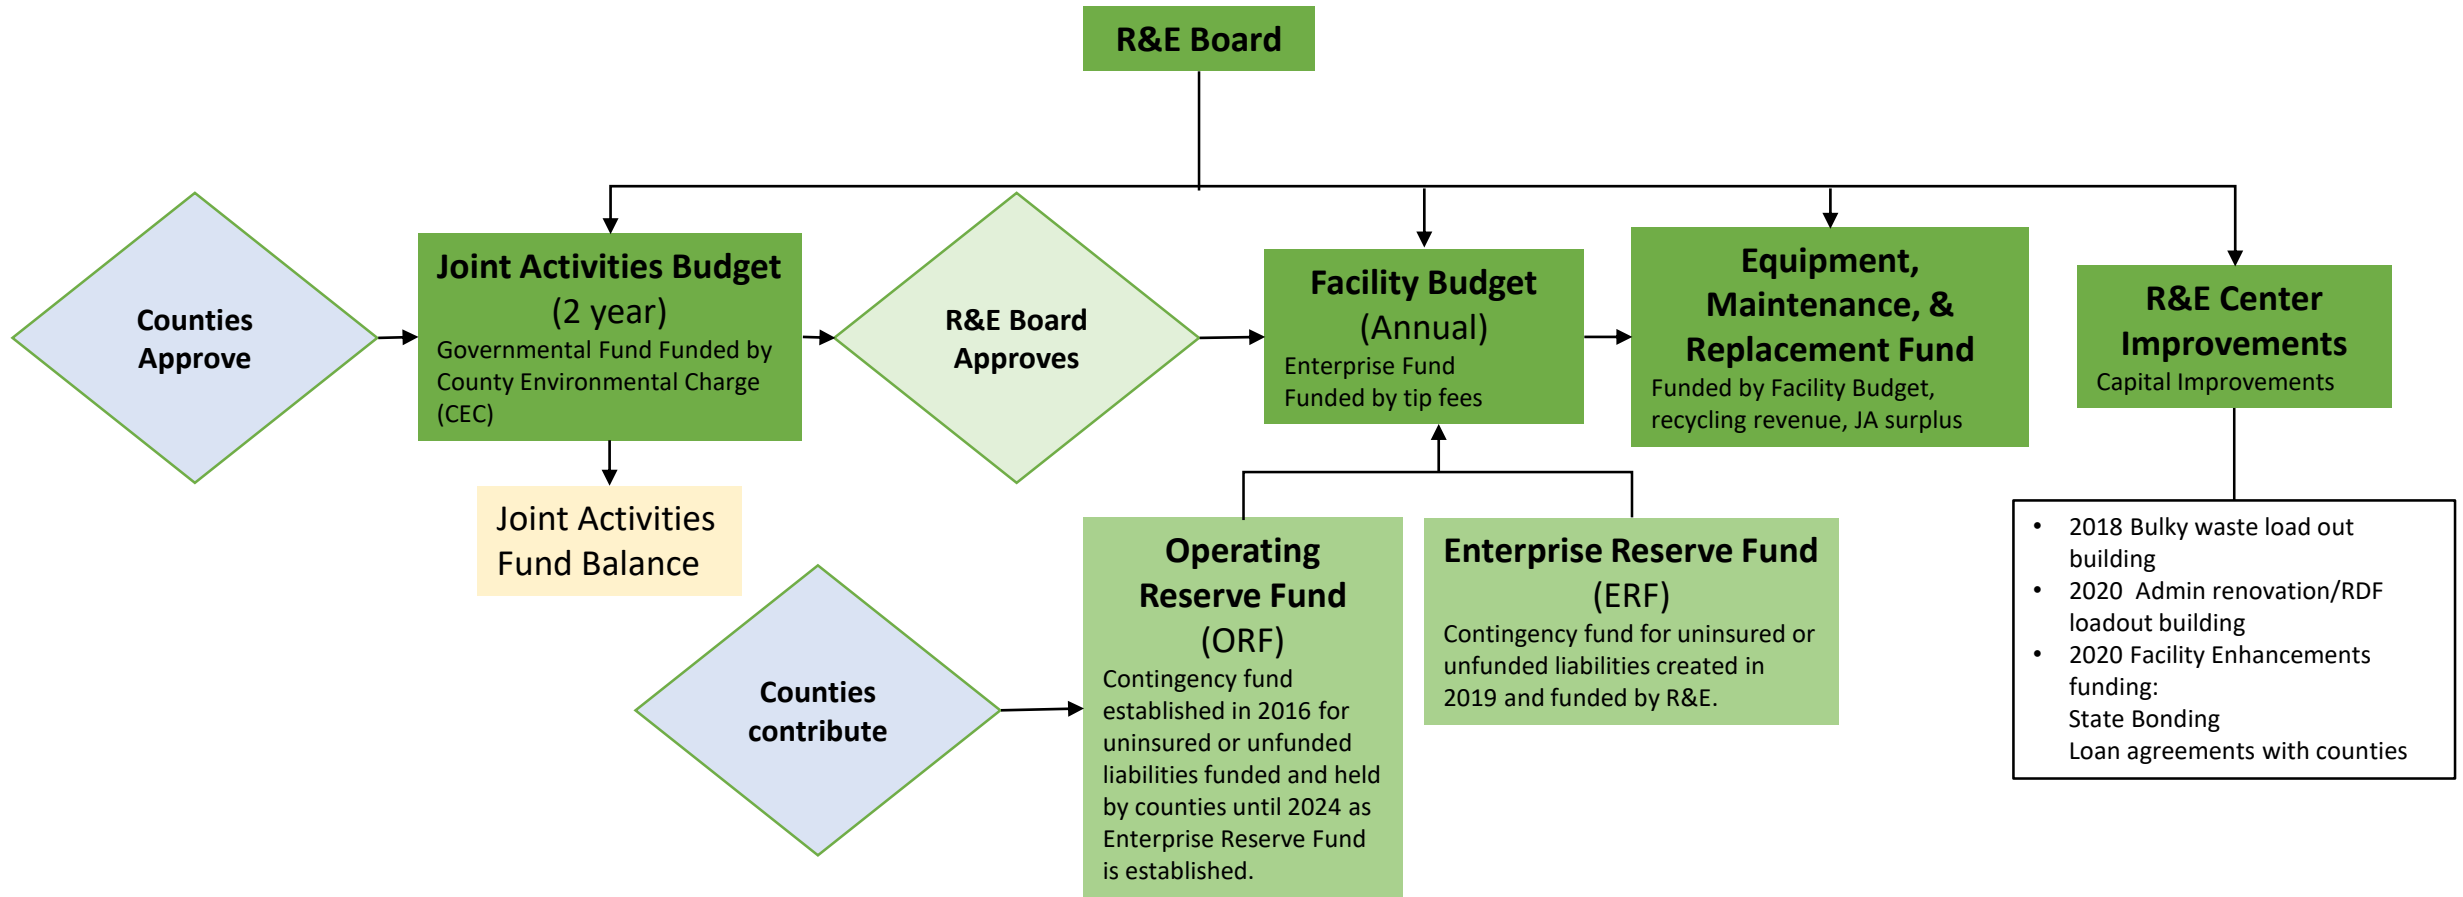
R&E Board

Counties Approve

Joint Activities Budget
(2 year)
Governmental Fund Funded by County Environmental Charge (CEC)

R&E Board Approves

Facility Budget
(Annual)
Enterprise Fund
Funded by tip fees

Equipment, Maintenance, & Replacement Fund
Funded by Facility Budget, recycling revenue, JA surplus

R&E Center Improvements
Capital Improvements

Joint Activities Fund Balance

Counties contribute

Operating Reserve Fund
(ORF)
Contingency fund established in 2016 for uninsured or unfunded liabilities funded and held by counties until 2024 as Enterprise Reserve Fund is established.

Enterprise Reserve Fund
(ERF)
Contingency fund for uninsured or unfunded liabilities created in 2019 and funded by R&E.

- 2018 Bulky waste load out building
- 2020 Admin renovation/RDF loadout building
- 2020 Facility Enhancements funding:
State Bonding
Loan agreements with counties